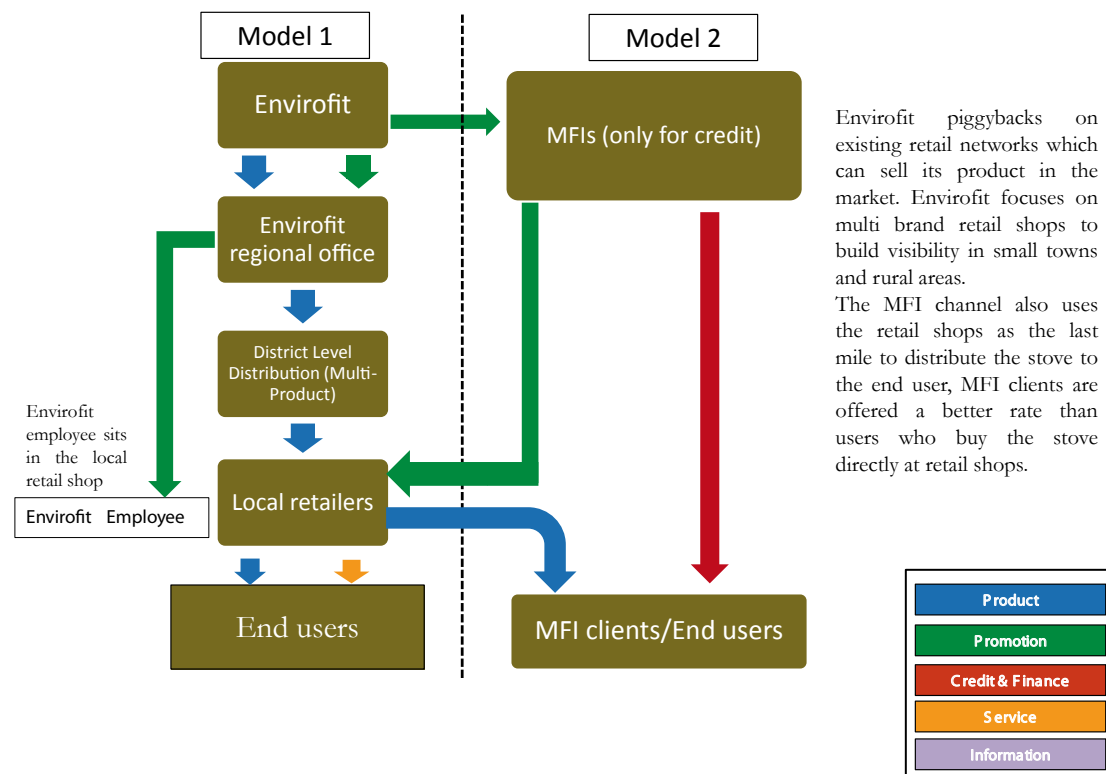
Model 1

Model 2

Envirofit

MFIs (only for credit)

Envirofit regional office

District Level Distribution (Multi-Product)

Envirofit employee sits in the local retail shop

Local retailers

Envirofit Employee

End users

MFI clients/End users

Envirofit piggybacks on existing retail networks which can sell its product in the market. Envirofit focuses on multi brand retail shops to build visibility in small towns and rural areas.
The MFI channel also uses the retail shops as the last mile to distribute the stove to the end user, MFI clients are offered a better rate than users who buy the stove directly at retail shops.

Product
Promotion
Credit & Finance
Service
Information